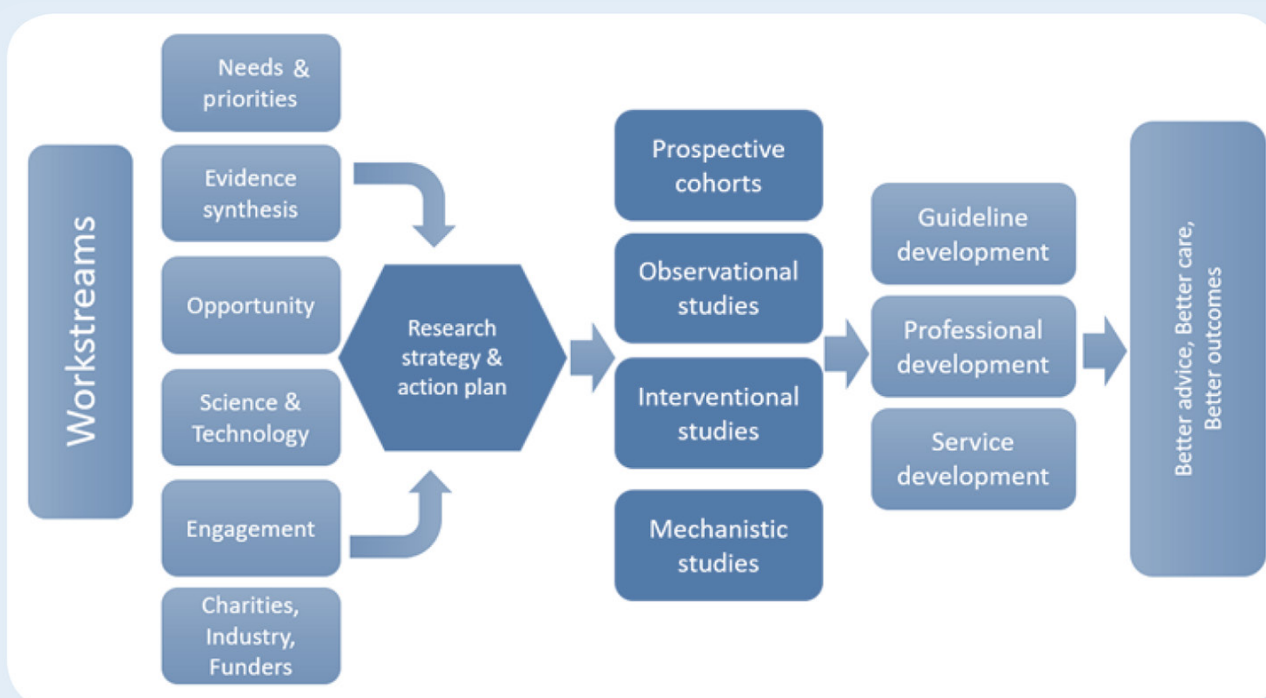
Workstreams

Needs & priorities

Evidence synthesis

Opportunity

Science & Technology

Engagement

Charities, Industry, Funders

Research strategy & action plan

Prospective cohorts

Observational studies

Interventional studies

Mechanistic studies

Guideline development

Professional development

Service development

Better advice, Better care, Better outcomes